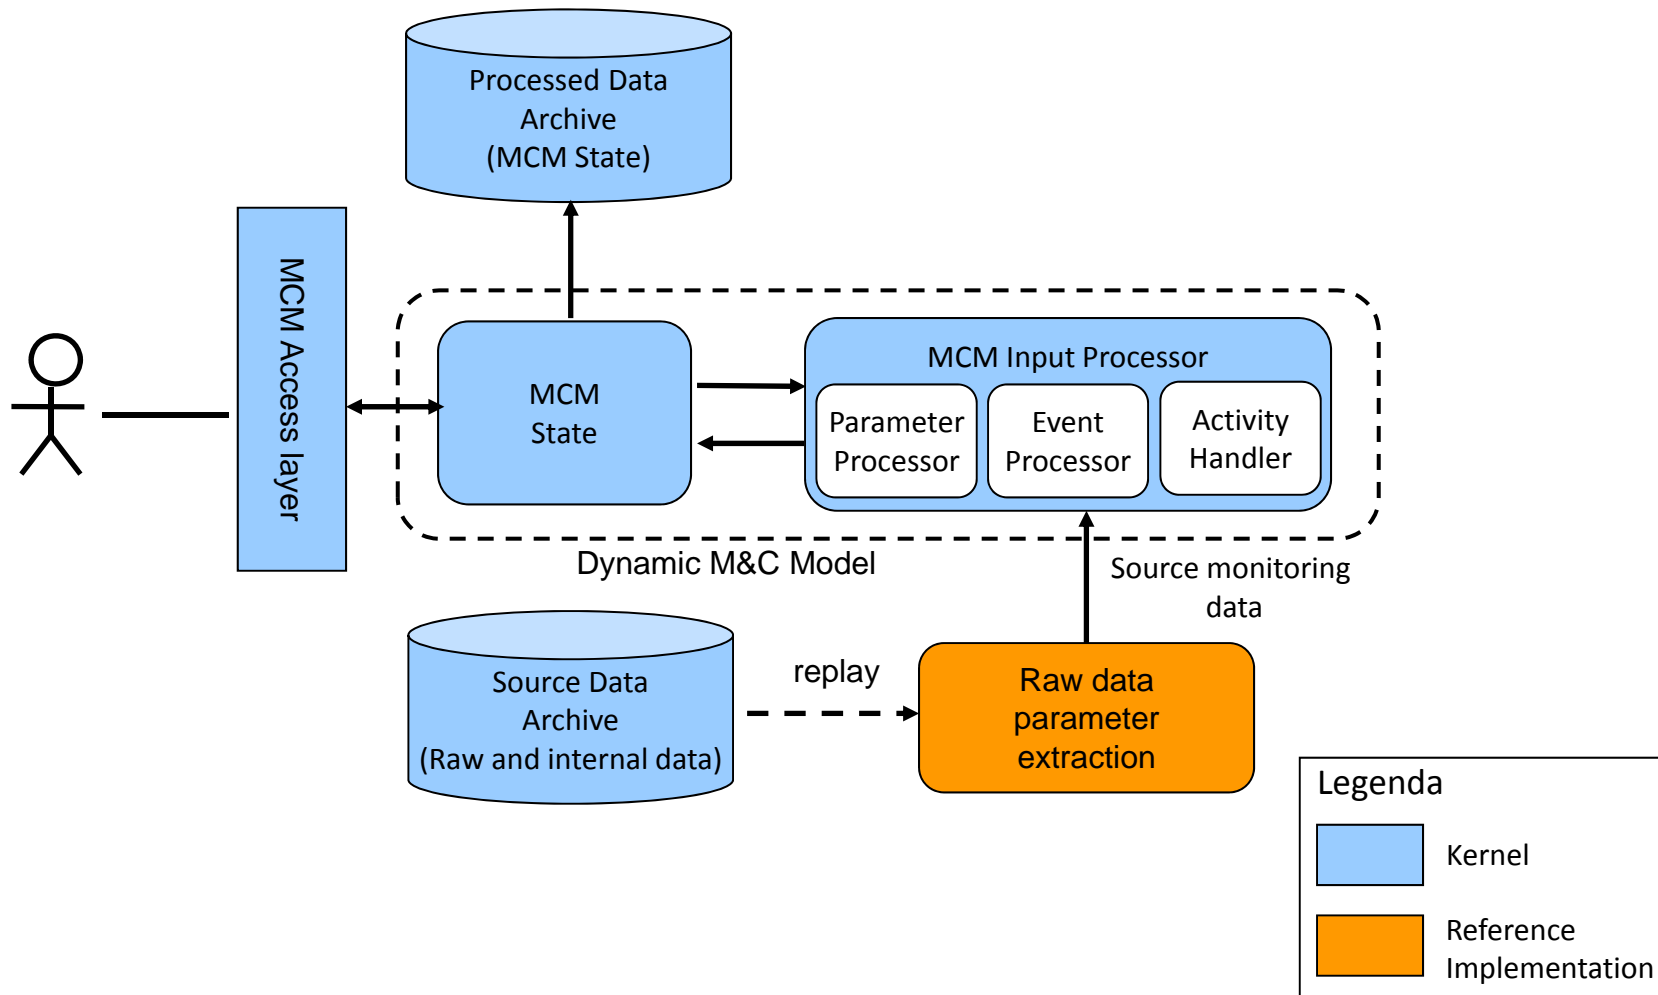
Processed Data Archive (MCM State)

MCM Access layer

MCM State

MCM Input Processor

Parameter Processor

Event Processor

Activity Handler

Dynamic M&C Model

Source monitoring data

Source Data Archive (Raw and internal data)

replay

Raw data parameter extraction

Legenda

Kernel

Reference Implementation